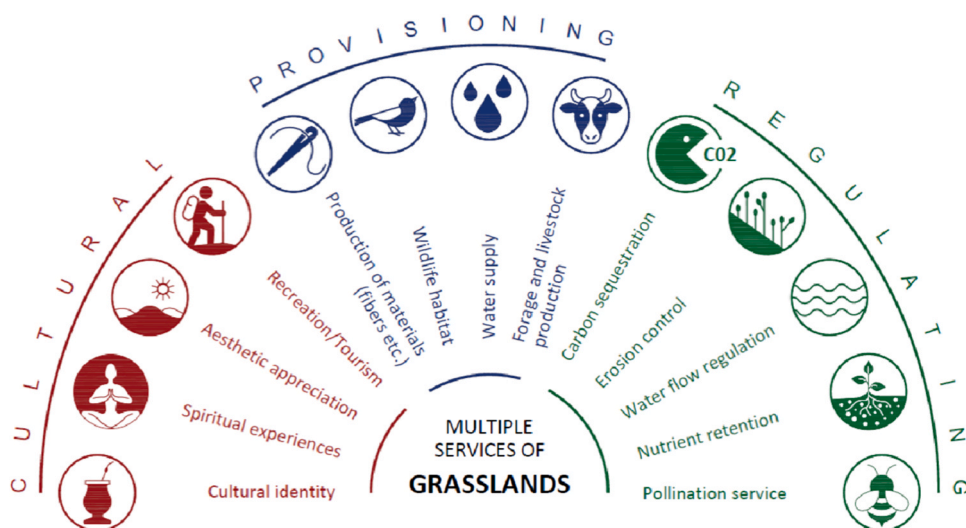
PROVISIONING

CULTURAL

REGULATING

C02

Production of materials (fibers etc.)

Wildlife habitat

Water supply

Forage and livestock production

Carbon sequestration

Erosion control

Water flow regulation

Nutrient retention

Pollination service

Recreation/Tourism

Aesthetic appreciation

Spiritual experiences

Cultural identity

MULTIPLE SERVICES OF

GRASSLANDS